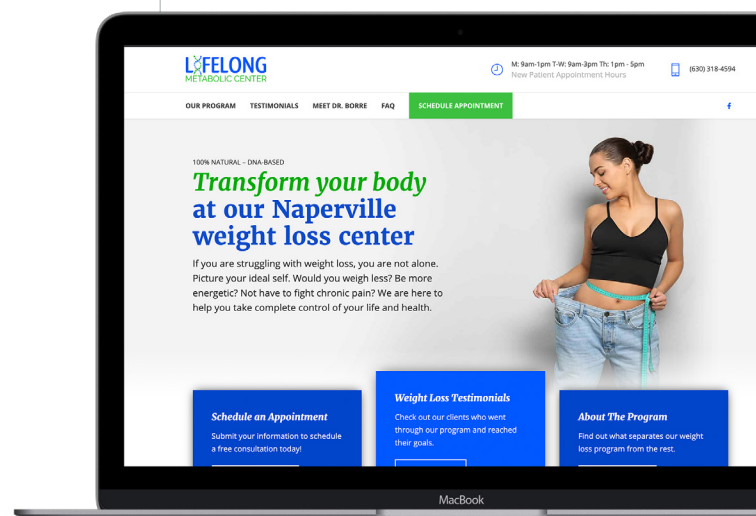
LIFELONG
METABOLIC CENTER

M: 9am-1pm T-W: 9am-3pm Th: 1pm - 5pm
New Patient Appointment Hours

(630) 318-4594

OUR PROGRAM TESTIMONIALS MEET DR. BORRE FAQ SCHEDULE APPOINTMENT

f

100% NATURAL – DNA-BASED

Transform your body at our Naperville weight loss center

If you are struggling with weight loss, you are not alone. Picture your ideal self. Would you weigh less? Be more energetic? Not have to fight chronic pain? We are here to help you take complete control of your life and health.

Schedule an Appointment
Submit your information to schedule a free consultation today!

Weight Loss Testimonials
Check out our clients who went through our program and reached their goals.

About The Program
Find out what separates our weight loss program from the rest.

MacBook